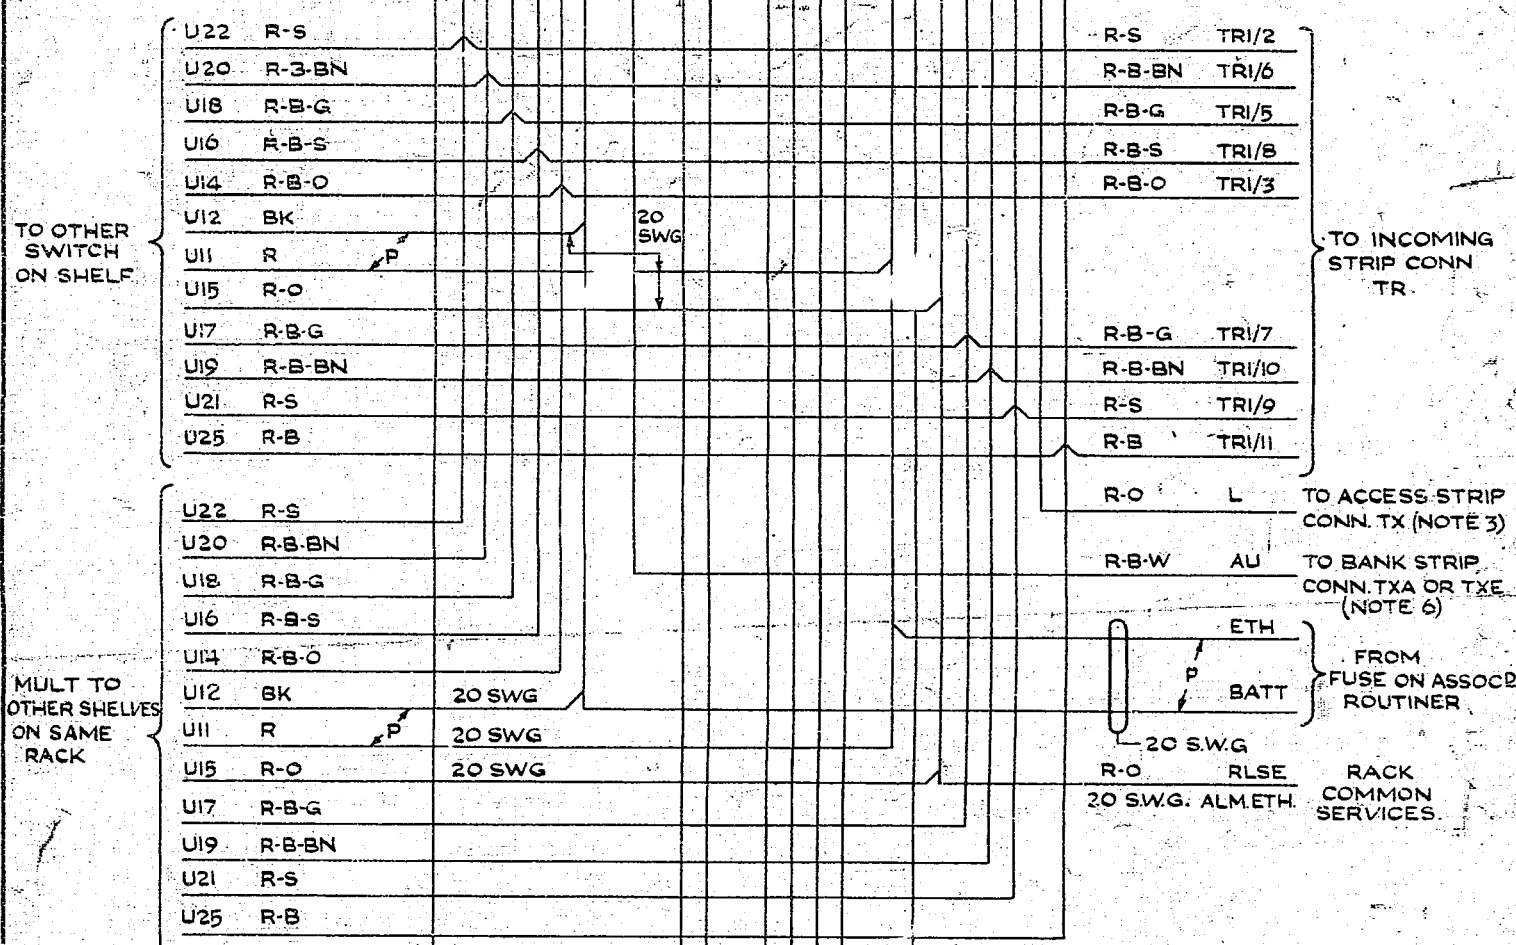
TO OTHER SWITCH ON SHELF

U22 R-S
U20 R-3-BN
U18 R-B-G
U16 R-B-S
U14 R-B-O
U12 BK
U11 R
U15 R-O
U17 R-B-G
U19 R-B-BN
U21 R-S
U25 R-B

P

20 SWG

R-S TR1/2
R-B-BN TR1/6
R-B-G TR1/5
R-B-S TR1/8
R-B-O TR1/3

TO INCOMING STRIP CONN TR

R-B-G TR1/7
R-B-BN TR1/10
R-S TR1/9
R-B TR1/11

MULT TO OTHER SHELVES ON SAME RACK

U22 R-S
U20 R-B-BN
U18 R-B-G
U16 R-B-S
U14 R-B-O
U12 BK 20 SWG
U11 R P 20 SWG
U15 R-O 20 SWG
U17 R-B-G
U19 R-B-BN
U21 R-S
U25 R-B

R-O L TO ACCESS STRIP CONN. TX (NOTE 3)

R-B-W AU TO BANK STRIP CONN. TXA OR TXE (NOTE 6)

ETH
P
BATT
FROM FUSE ON ASSOCD ROUTINER

20 S.W.G

R-O RLSE
20 S.W.G. ALM.ETH.
RACK COMMON SERVICES.